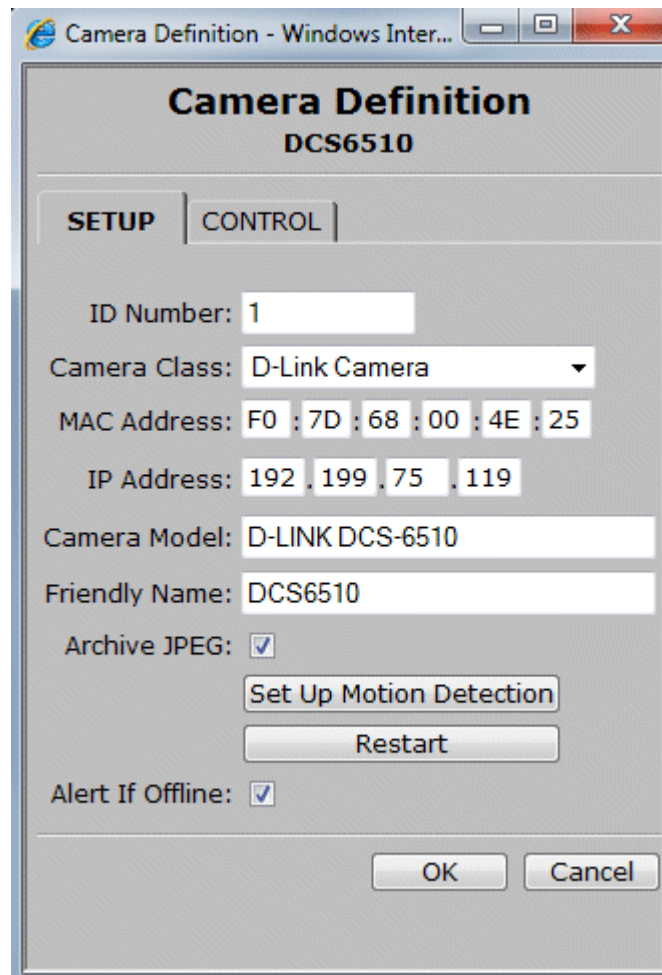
Camera Definition - Windows Inter...

Camera Definition
DCS6510

SETUP | CONTROL

ID Number: 1

Camera Class: D-Link Camera

MAC Address: F0 : 7D : 68 : 00 : 4E : 25

IP Address: 192 . 199 . 75 . 119

Camera Model: D-LINK DCS-6510

Friendly Name: DCS6510

Archive JPEG: ☑

Set Up Motion Detection

Restart

Alert If Offline: ☑

OK Cancel